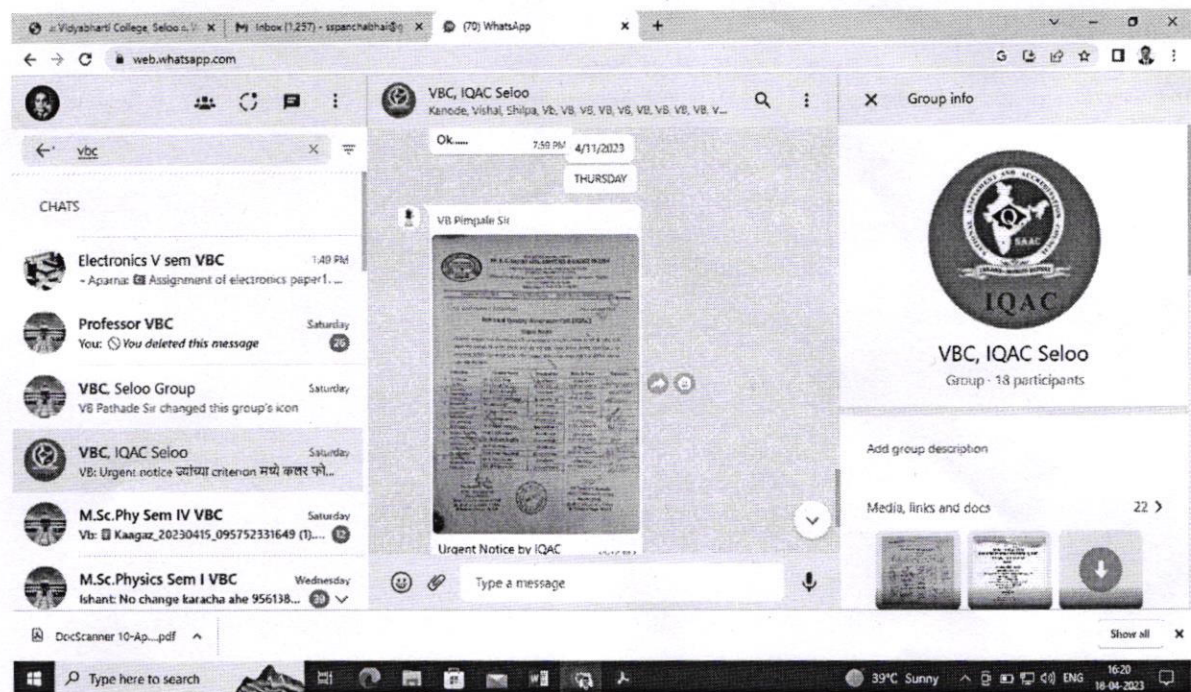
:: Vidyabharti College, Seloo :: X | M Inbox (1,257) - sspanchabhai@ X | (70) WhatsApp X +

web.whatsapp.com

vbc

CHATS

Electronics V sem VBC 1:49 PM
~ Aparna: Assignment of electronics paper1. ...

Professor VBC Saturday
You: You deleted this message 20

VBC, Seloo Group Saturday
VB Pathade Sir changed this group's icon

VBC, IQAC Seloo Saturday
VB: Urgent notice ज्यांच्या criterion मध्ये कलर फो...

M.Sc.Phy Sem IV VBC Saturday
Vb: Kaagaz_20230415_095752331649 (1)... 12

M.Sc.Physics Sem I VBC Wednesday
Ishant: No change karacha ahe 956138... 30

VBC, IQAC Seloo
Kanode, Vishal, Shilpa, Vb, VB, VB, VB, VB, VB, VB, VB, VB, V...

Ok..... 7:59 PM 4/11/2023

THURSDAY

VB Pimpale Sir

Urgent Notice by IQAC

Type a message

Group info

IQAC

VBC, IQAC Seloo
Group · 18 participants

Add group description

Media, links and docs 22 >

DocScanner 10-Ap....pdf ^

Show all X

Type here to search

39°C Sunny ENG 16:20 16-04-2023